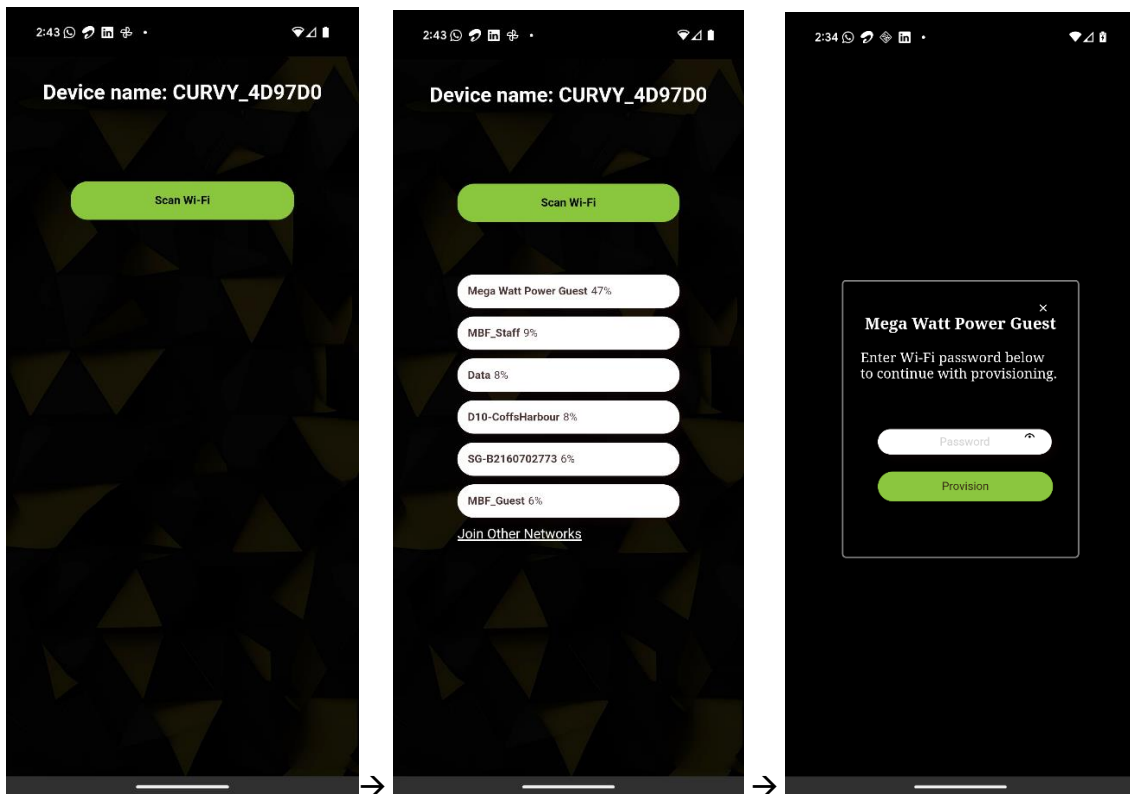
2:43

Device name: CURVY_4D97D0

Scan Wi-Fi

→

2:43

Device name: CURVY_4D97D0

Scan Wi-Fi

Mega Watt Power Guest 47%

MBF_Staff 9%

Data 8%

D10-CoffsHarbour 8%

SG-B2160702773 6%

MBF_Guest 6%

Join Other Networks

→

2:34

×

Mega Watt Power Guest

Enter Wi-Fi password below to continue with provisioning.

Password

Provision